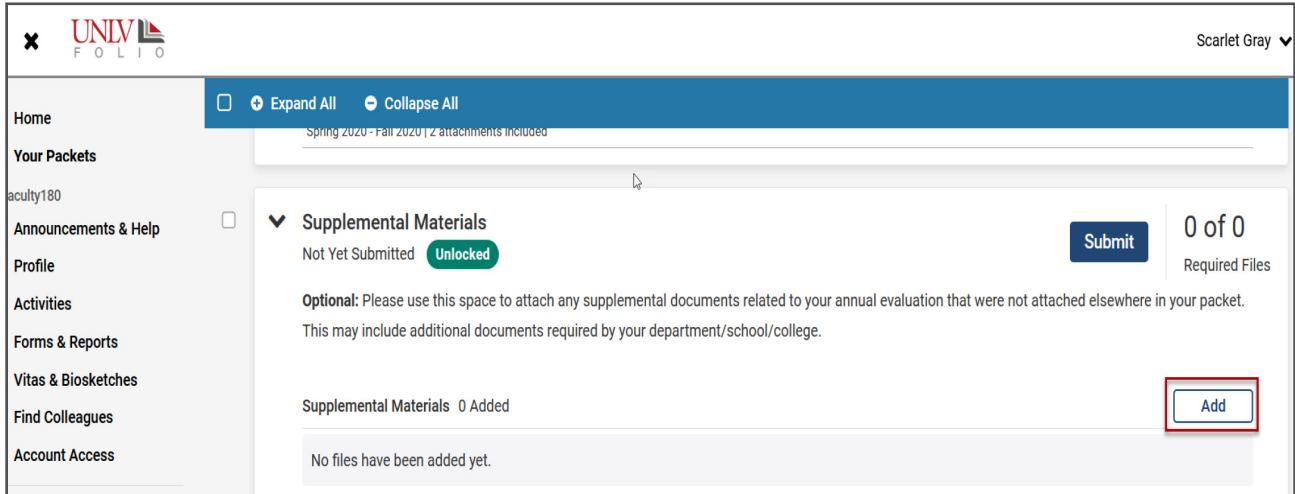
UNLV
FOLIO

Scarlet Gray

Home
Your Packets
aculty180
Announcements & Help
Profile
Activities
Forms & Reports
Vitas & Biosketches
Find Colleagues
Account Access

Expand All Collapse All

Spring 2020 - Fall 2020 | 2 attachments included

Supplemental Materials
Not Yet Submitted Unlocked

Submit

0 of 0
Required Files

**Optional:** Please use this space to attach any supplemental documents related to your annual evaluation that were not attached elsewhere in your packet. This may include additional documents required by your department/school/college.

Supplemental Materials 0 Added

Add

No files have been added yet.